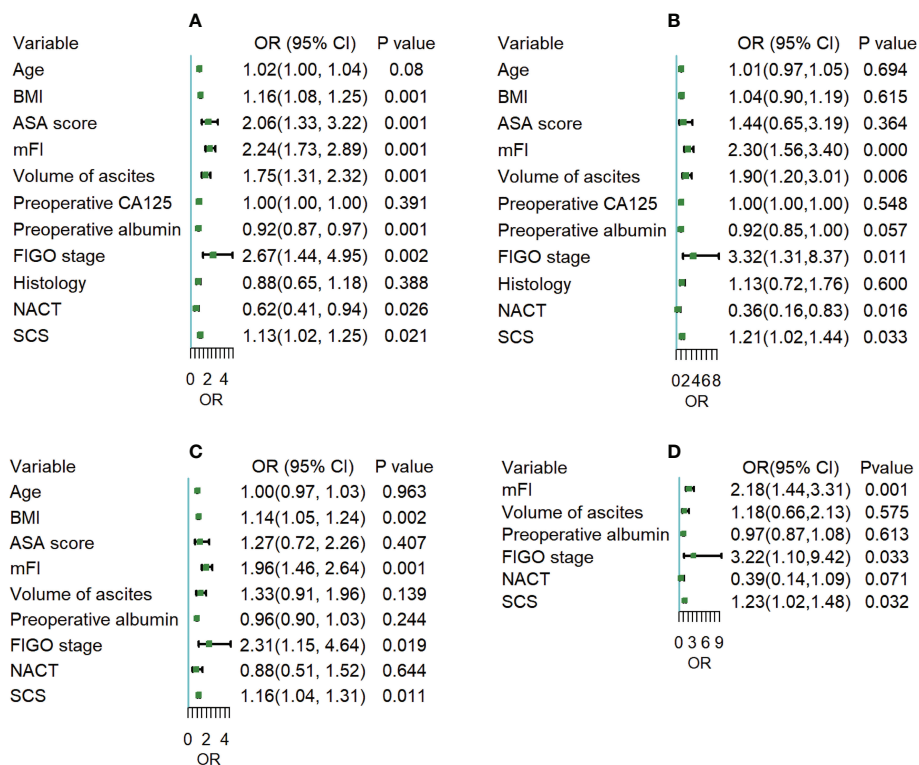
A

| Variable | OR (95% CI) | P value |
|---|---|---|
| Age | 1.02(1.00, 1.04) | 0.08 |
| BMI | 1.16(1.08, 1.25) | 0.001 |
| ASA score | 2.06(1.33, 3.22) | 0.001 |
| mFI | 2.24(1.73, 2.89) | 0.001 |
| Volume of ascites | 1.75(1.31, 2.32) | 0.001 |
| Preoperative CA125 | 1.00(1.00, 1.00) | 0.391 |
| Preoperative albumin | 0.92(0.87, 0.97) | 0.001 |
| FIGO stage | 2.67(1.44, 4.95) | 0.002 |
| Histology | 0.88(0.65, 1.18) | 0.388 |
| NACT | 0.62(0.41, 0.94) | 0.026 |
| SCS | 1.13(1.02, 1.25) | 0.021 |

0 2 4
OR

B

| Variable | OR (95% CI) | P value |
|---|---|---|
| Age | 1.01(0.97,1.05) | 0.694 |
| BMI | 1.04(0.90,1.19) | 0.615 |
| ASA score | 1.44(0.65,3.19) | 0.364 |
| mFI | 2.30(1.56,3.40) | 0.000 |
| Volume of ascites | 1.90(1.20,3.01) | 0.006 |
| Preoperative CA125 | 1.00(1.00,1.00) | 0.548 |
| Preoperative albumin | 0.92(0.85,1.00) | 0.057 |
| FIGO stage | 3.32(1.31,8.37) | 0.011 |
| Histology | 1.13(0.72,1.76) | 0.600 |
| NACT | 0.36(0.16,0.83) | 0.016 |
| SCS | 1.21(1.02,1.44) | 0.033 |

02468
OR

C

| Variable | OR (95% CI) | P value |
|---|---|---|
| Age | 1.00(0.97, 1.03) | 0.963 |
| BMI | 1.14(1.05, 1.24) | 0.002 |
| ASA score | 1.27(0.72, 2.26) | 0.407 |
| mFI | 1.96(1.46, 2.64) | 0.001 |
| Volume of ascites | 1.33(0.91, 1.96) | 0.139 |
| Preoperative albumin | 0.96(0.90, 1.03) | 0.244 |
| FIGO stage | 2.31(1.15, 4.64) | 0.019 |
| NACT | 0.88(0.51, 1.52) | 0.644 |
| SCS | 1.16(1.04, 1.31) | 0.011 |

0 2 4
OR

D

| Variable | OR(95% CI) | Pvalue |
|---|---|---|
| mFI | 2.18(1.44,3.31) | 0.001 |
| Volume of ascites | 1.18(0.66,2.13) | 0.575 |
| Preoperative albumin | 0.97(0.87,1.08) | 0.613 |
| FIGO stage | 3.22(1.10,9.42) | 0.033 |
| NACT | 0.39(0.14,1.09) | 0.071 |
| SCS | 1.23(1.02,1.48) | 0.032 |

0 3 6 9
OR